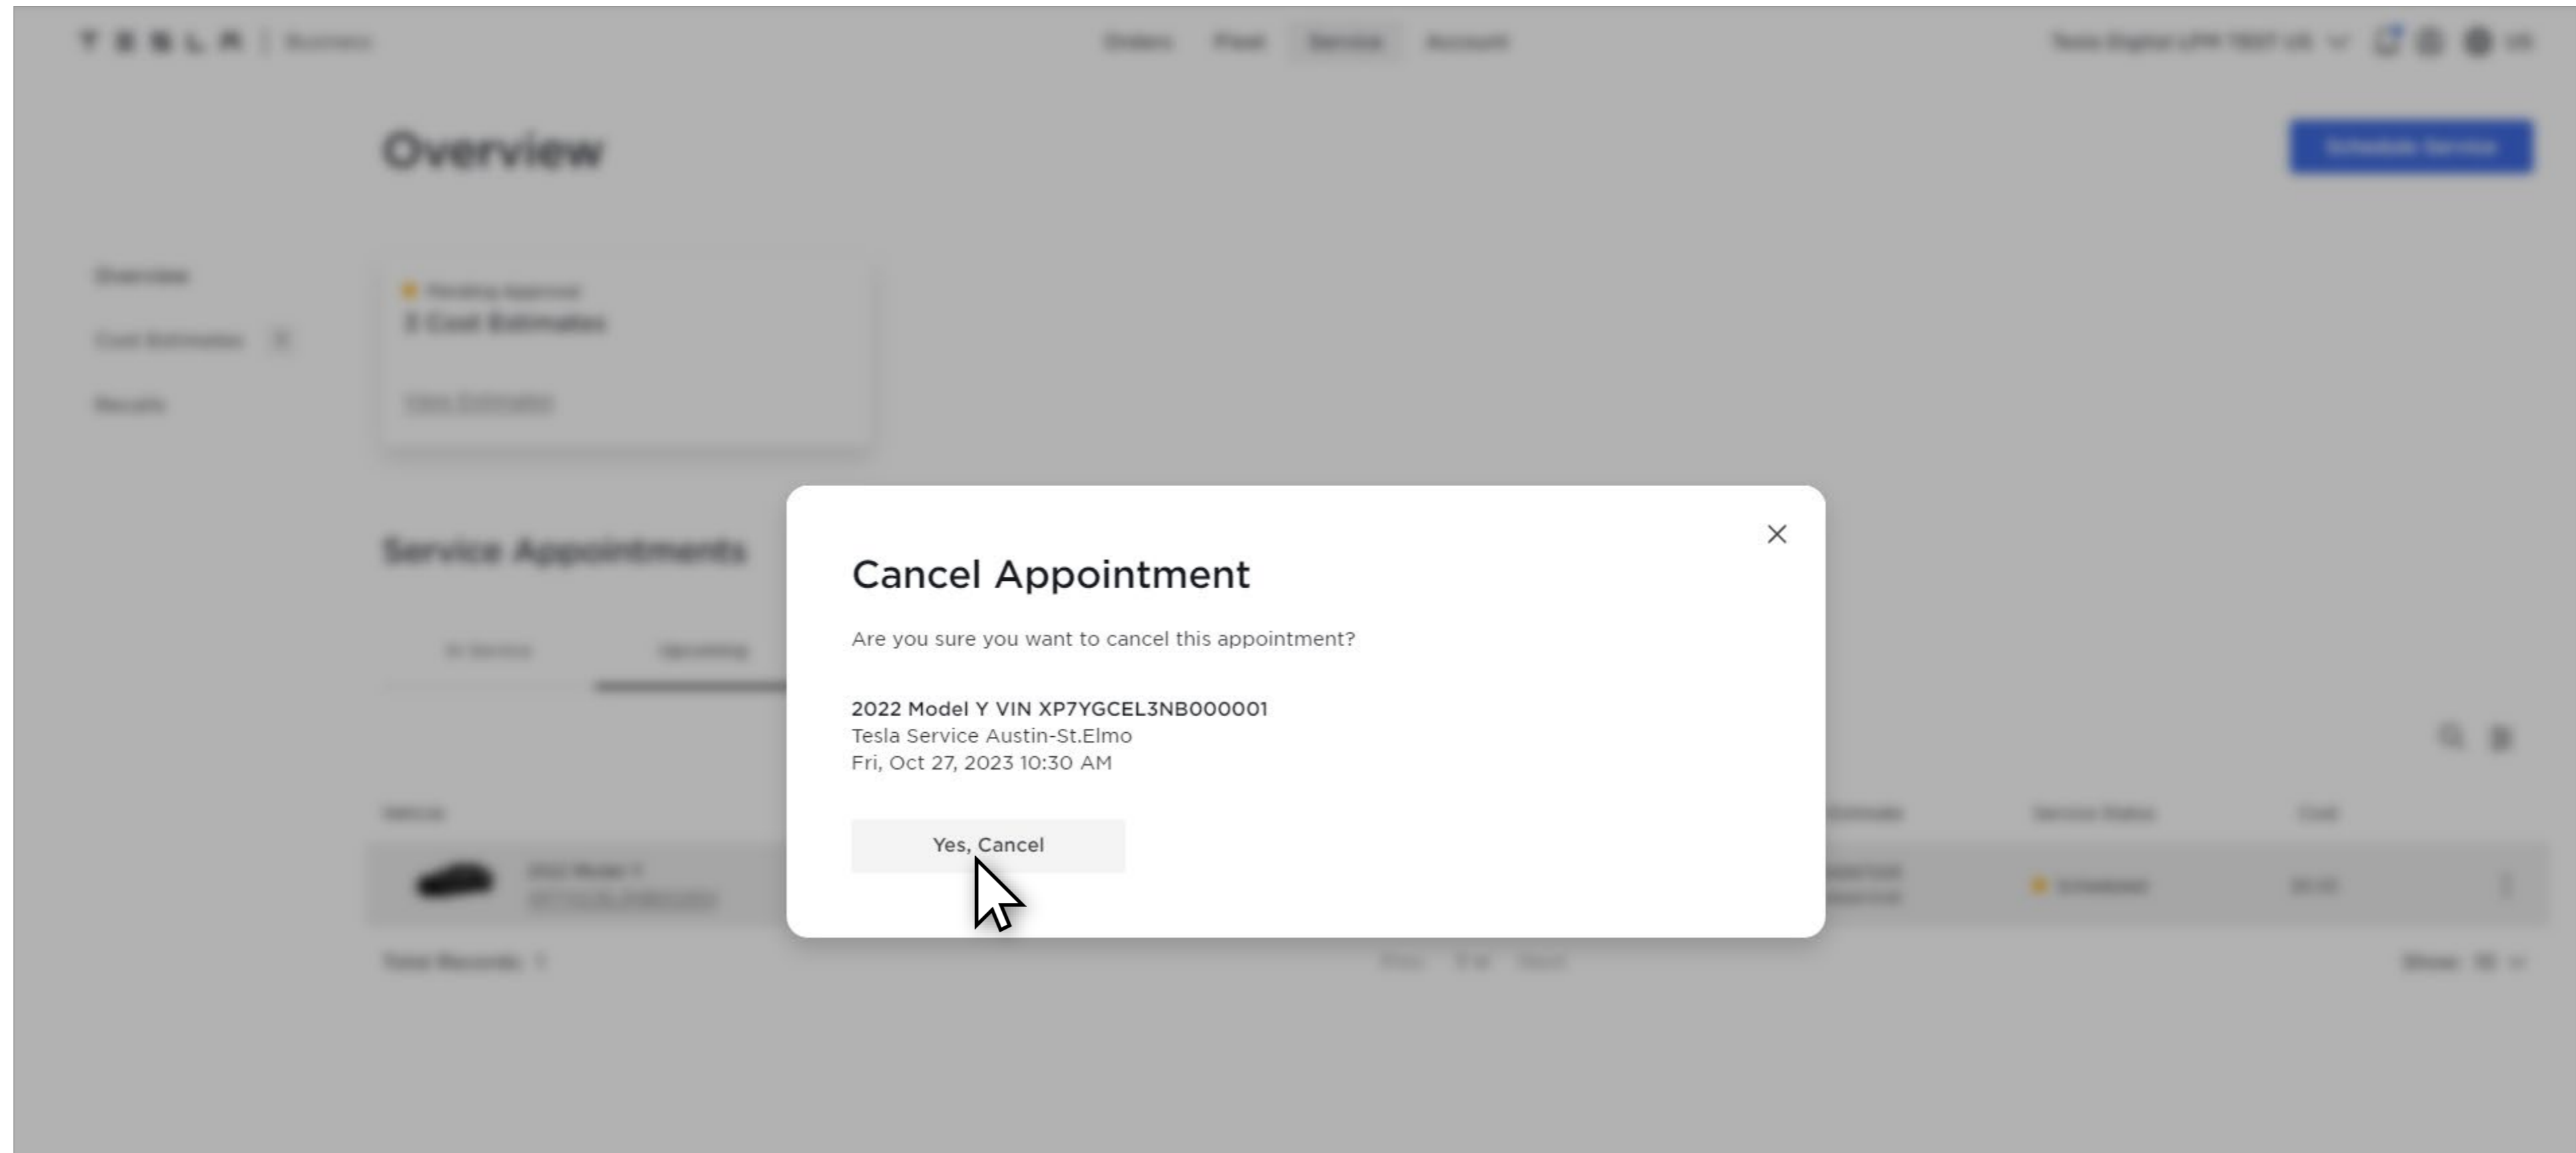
TESLA | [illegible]

Overview

Service Appointments

Cancel Appointment

Are you sure you want to cancel this appointment?

2022 Model Y VIN XP7YGCEL3NB000001
Tesla Service Austin-St.Elmo
Fri, Oct 27, 2023 10:30 AM

Yes, Cancel